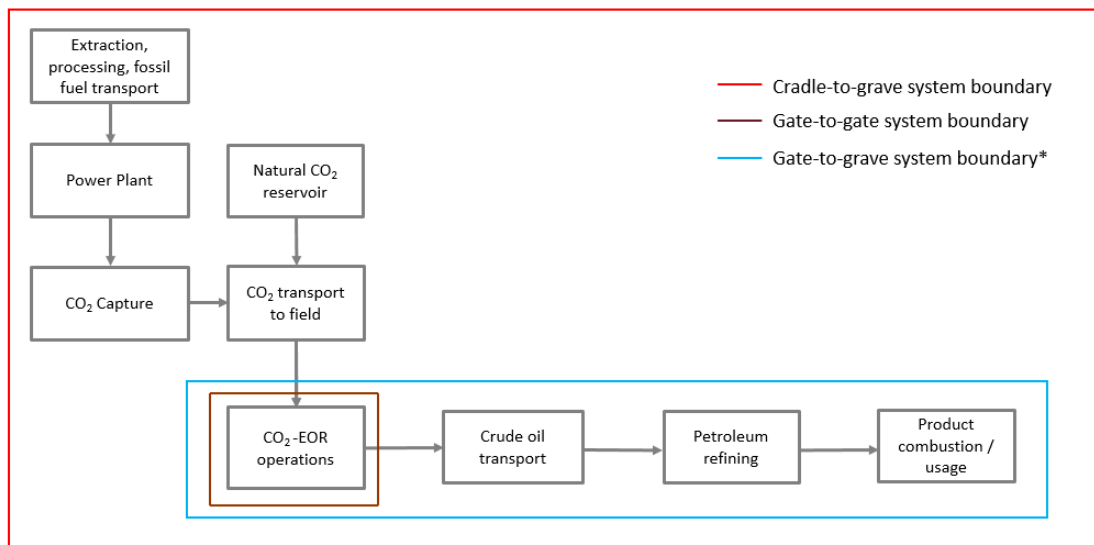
Extraction, processing, fossil fuel transport

Power Plant

Natural $CO_2$ reservoir

$CO_2$ Capture

$CO_2$ transport to field

$CO_2$-EOR operations

Crude oil transport

Petroleum refining

Product combustion / usage

Cradle-to-grave system boundary

Gate-to-gate system boundary

Gate-to-grave system boundary*